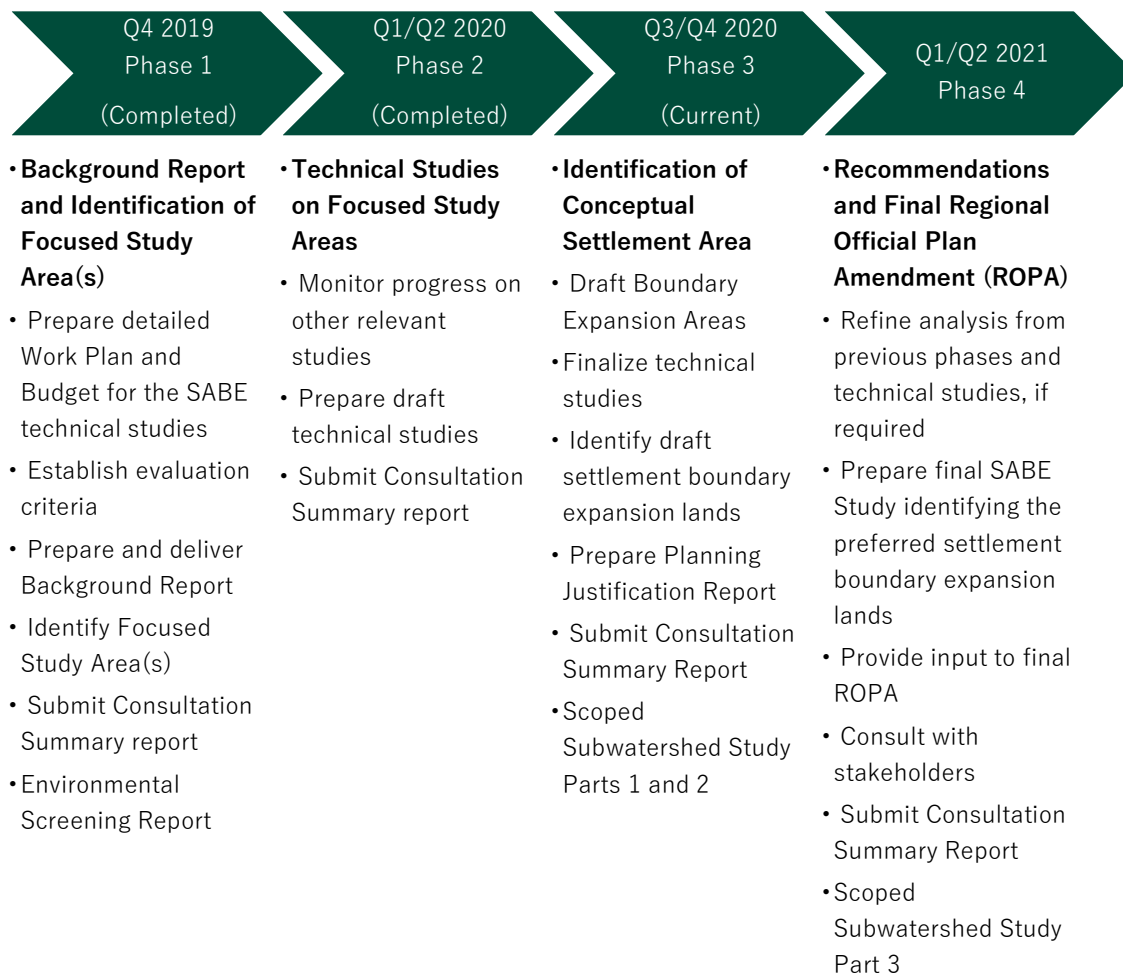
Q4 2019
Phase 1
(Completed)

• Background Report and Identification of Focused Study Area(s)
• Prepare detailed Work Plan and Budget for the SABE technical studies
• Establish evaluation criteria
• Prepare and deliver Background Report
• Identify Focused Study Area(s)
• Submit Consultation Summary report
• Environmental Screening Report

Q1/Q2 2020
Phase 2
(Completed)

• Technical Studies on Focused Study Areas
• Monitor progress on other relevant studies
• Prepare draft technical studies
• Submit Consultation Summary report

Q3/Q4 2020
Phase 3
(Current)

• Identification of Conceptual Settlement Area
• Draft Boundary Expansion Areas
• Finalize technical studies
• Identify draft settlement boundary expansion lands
• Prepare Planning Justification Report
• Submit Consultation Summary Report
• Scoped Subwatershed Study Parts 1 and 2

Q1/Q2 2021
Phase 4

• Recommendations and Final Regional Official Plan Amendment (ROPA)
• Refine analysis from previous phases and technical studies, if required
• Prepare final SABE Study identifying the preferred settlement boundary expansion lands
• Provide input to final ROPA
• Consult with stakeholders
• Submit Consultation Summary Report
• Scoped Subwatershed Study Part 3